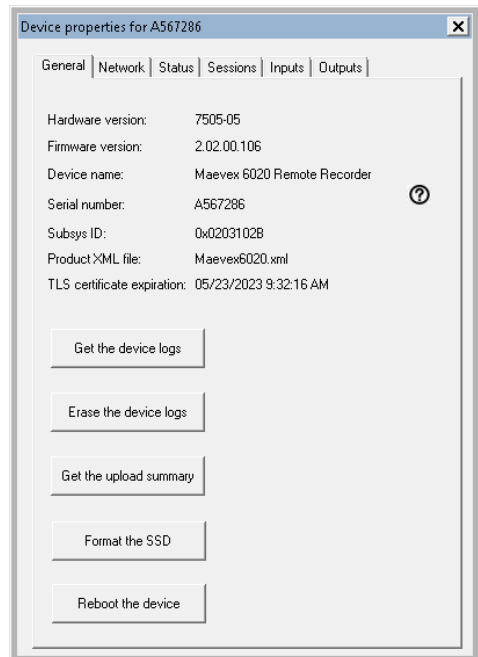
Device properties for A567286

General | Network | Status | Sessions | Inputs | Outputs

| | |
|---|---|
| Hardware version: | 7505-05 |
| Firmware version: | 2.02.00.106 |
| Device name: | Maevex 6020 Remote Recorder |
| Serial number: | A567286 |
| Subsys ID: | 0x0203102B |
| Product XML file: | Maevex6020.xml |
| TLS certificate expiration: | 05/23/2023 9:32:16 AM |

Get the device logs

Erase the device logs

Get the upload summary

Format the SSD

Reboot the device